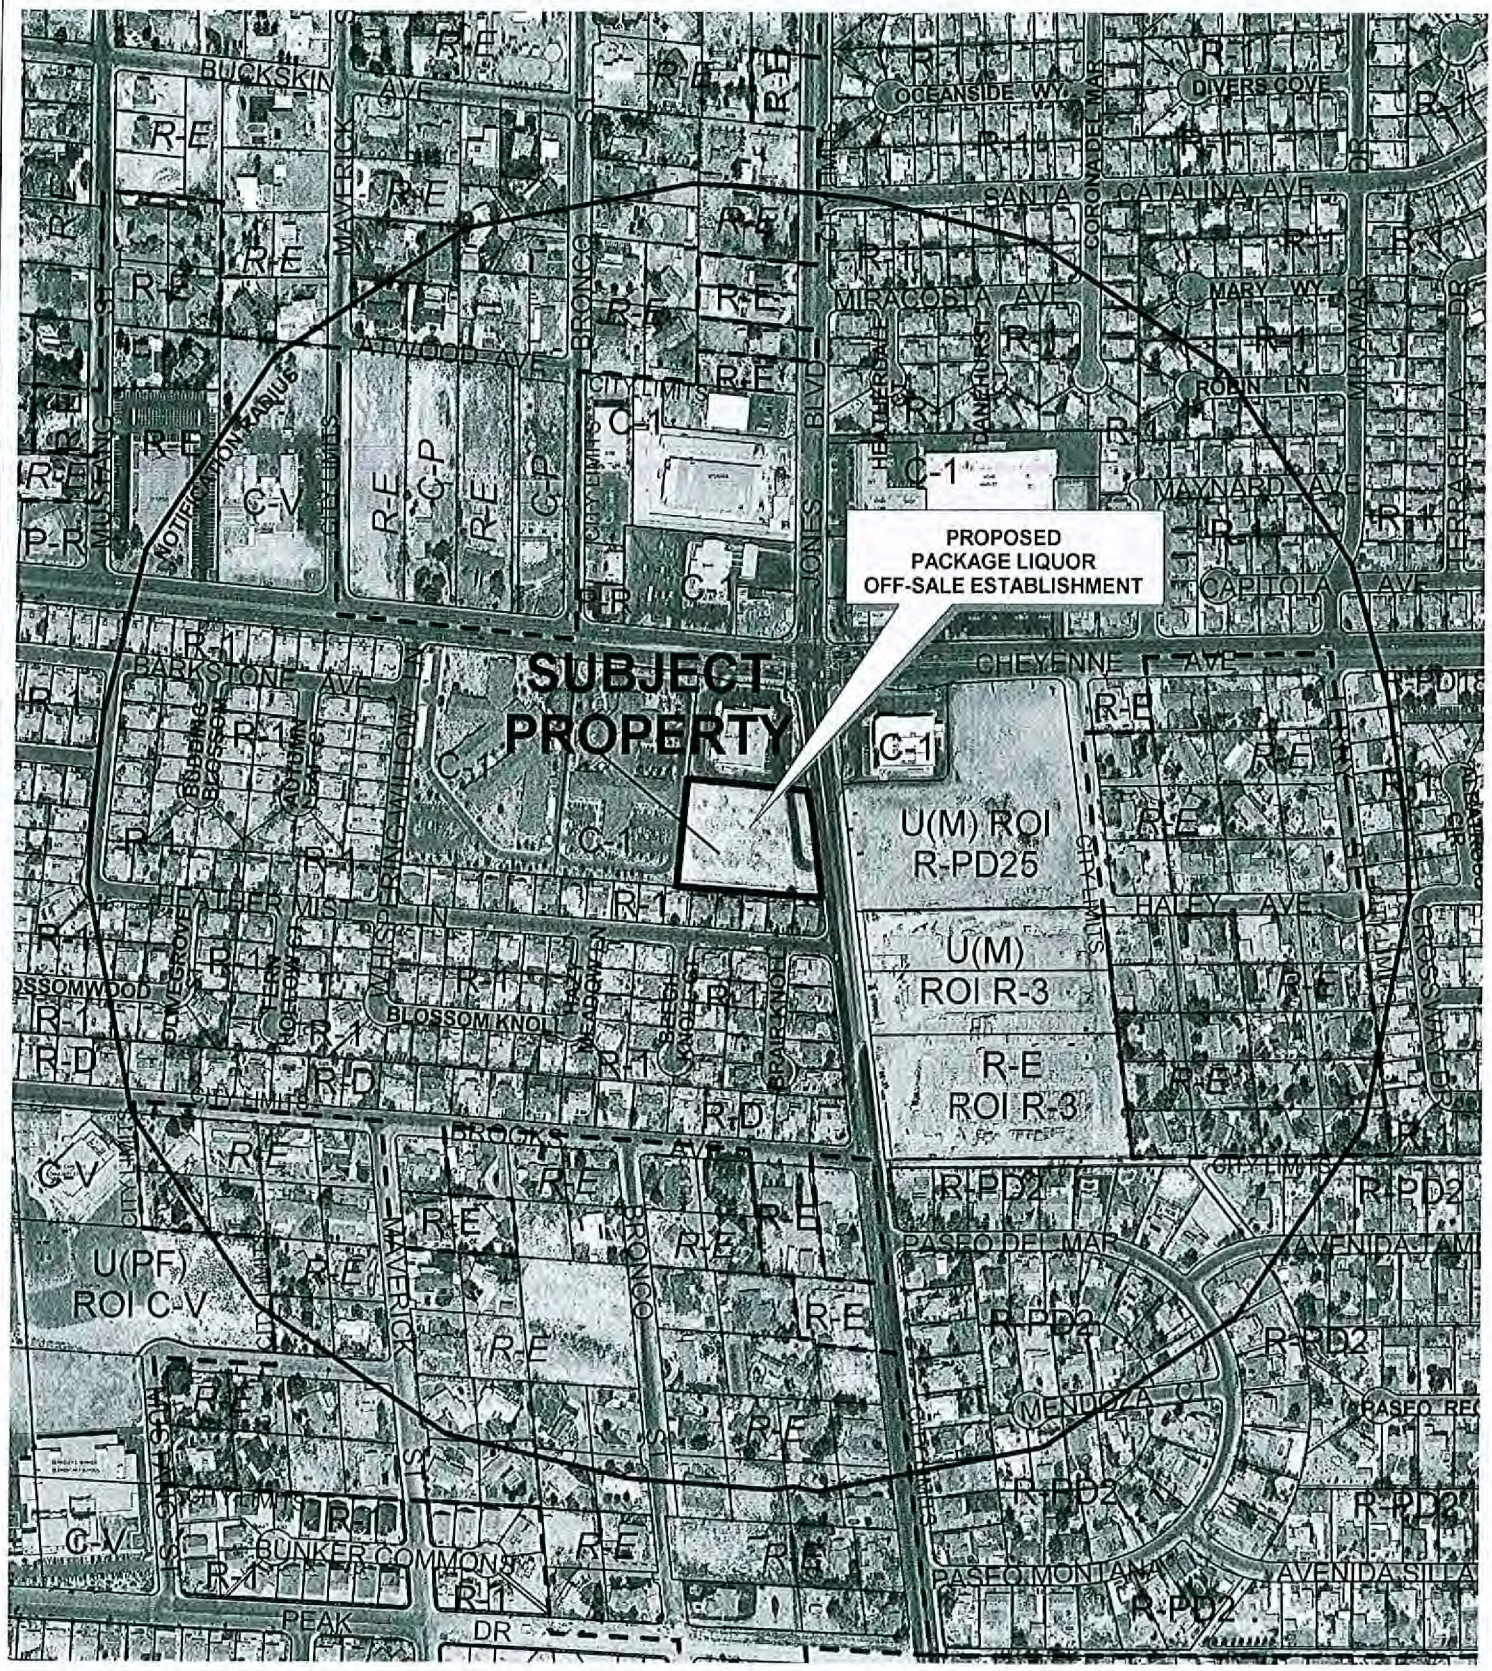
BUCKSKIN AVE
R-E
R-E
R-E
OCEANSIDE WY
DIVERS COVE
R-1
SANTA CATALINA AVE
MAVERICK
R-E
R-E
BRONCO
R-E
MIRACOSTA AVE
MARY WY
R-E
R-E
ATWOOD AVE
CITY LIMITS
R-E
R-1
ROBIN LN
NOTIFICATION RADIUS
R-E
C-V
R-E
C-P
R-E
C-P
C-1
C-1
MAYNARD AVE
MUSTANG
P-R
PROPOSED PACKAGE LIQUOR OFF-SALE ESTABLISHMENT
C-1
CAPITOLA AVE
R-1
BARKSTONE AVE
SUBJECT PROPERTY
CHEYENNE AVE
R-1
C-1
R-E
R-E
C-1
U(M) ROI R-PD25
R-E
R-1
HEATHER MIST LN
R-1
HALEY AVE
R-1
U(M) ROI R-3
R-E
BLOSSOMWOOD
R-1
BLOSSOM KNOLL
R-1
R-1
R-E ROI R-3
R-D
R-D
R-D
BROCKS AVE
R-E
C-V
R-E
R-E
R-E
R-PD2
R-PD2
U(PF) ROI C-V
R-E
MAVERICK
R-E
BRONCO
R-E
PASEO DEL MAR
R-E
R-PD2
AVENIDA
R-PD2
MENDOZA CT
PASEO
R-E
R-E
R-PD2
R-PD2
C-V
R-1
R-1
BUNKER COMMONS
R-E
R-E
PASEO MONTANA
AVENIDA SILLA
R-1
PEAK DR
R-PD2